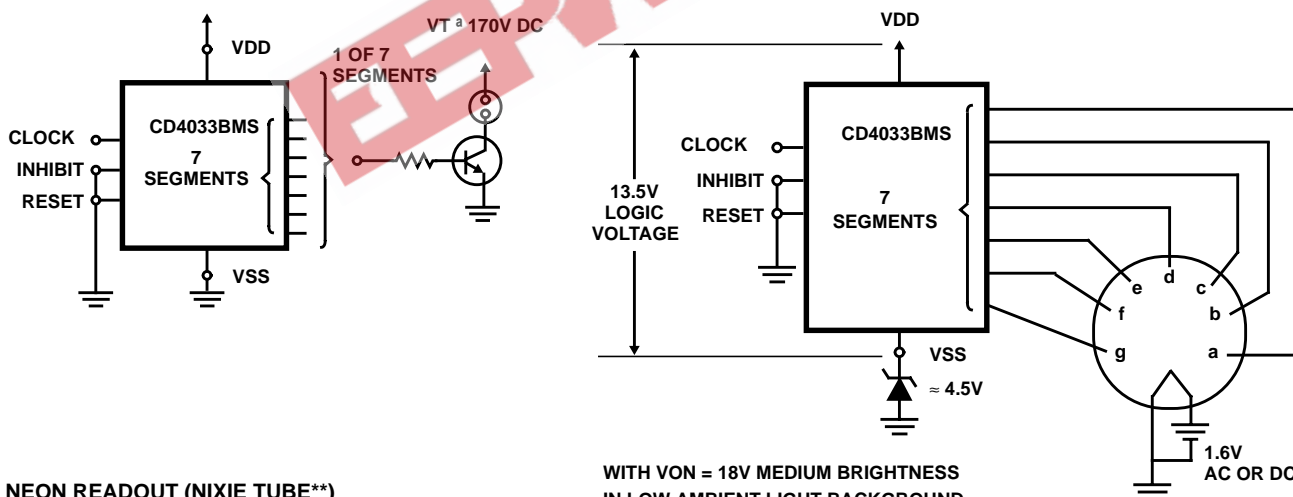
VDD

CLOCK

INHIBIT

RESET

CD4033BMS

7 SEGMENTS

VSS

1 OF 7 SEGMENTS

VT ª 170V DC

NEON READOUT (NIXIE TUBE**)

VDD

13.5V LOGIC VOLTAGE

CLOCK

INHIBIT

RESET

CD4033BMS

7 SEGMENTS

VSS

≈ 4.5V

e d c f b g a

1.6V AC OR DC

WITH VON = 18V MEDIUM BRIGHTNESS IN LOW AMBIENT LIGHT BACKGROUND